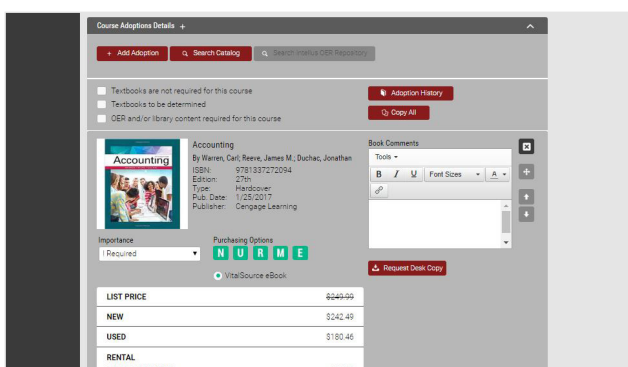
Course Adoptions Details +

+ Add Adoption
Search Catalog
Search Intellus OER Repository

Textbooks are not required for this course
Textbooks to be determined
OER and/or library content required for this course

Adoption History
Copy All

Accounting

Accounting
By Warren, Carl; Reeve, James M.; Duchac, Jonathan
ISBN: 9781337272094
Edition: 27th
Type: Hardcover
Pub. Date: 1/25/2017
Publisher: Cengage Learning

Book Comments
Tools
B I U Font Sizes A

Importance
Required

Purchasing Options
N U R M E

VitalSource eBook

Request Desk Copy

| LIST PRICE | $249.99 |
|---|---|
| NEW | $242.49 |
| USED | $180.46 |
| RENTAL | |